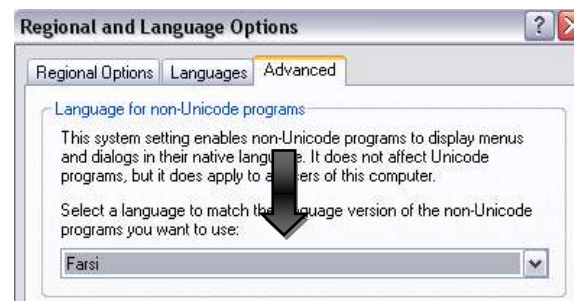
Regional and Language Options

Regional Options | Languages | Advanced

Language for non-Unicode programs

This system setting enables non-Unicode programs to display menus and dialogs in their native langu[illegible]e. It does not affect Unicode programs, but it does apply to a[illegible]ers of this computer.

Select a language to match th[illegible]anguage version of the non-Unicode programs you want to use:

Farsi